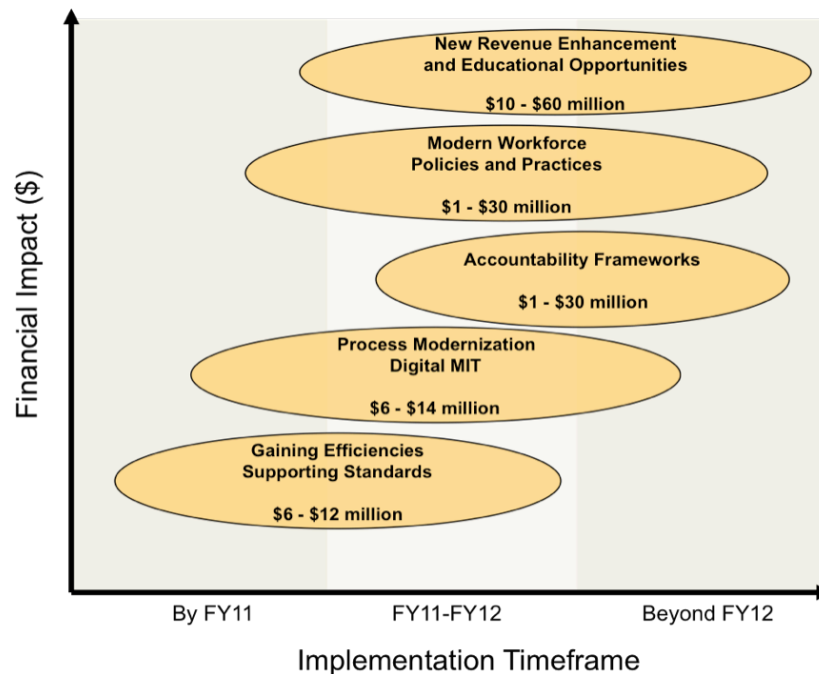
Financial Impact ($)

New Revenue Enhancement and Educational Opportunities

$10 - $60 million

Modern Workforce Policies and Practices

$1 - $30 million

Accountability Frameworks

$1 - $30 million

Process Modernization Digital MIT

$6 - $14 million

Gaining Efficiencies Supporting Standards

$6 - $12 million

By FY11

FY11-FY12

Beyond FY12

Implementation Timeframe